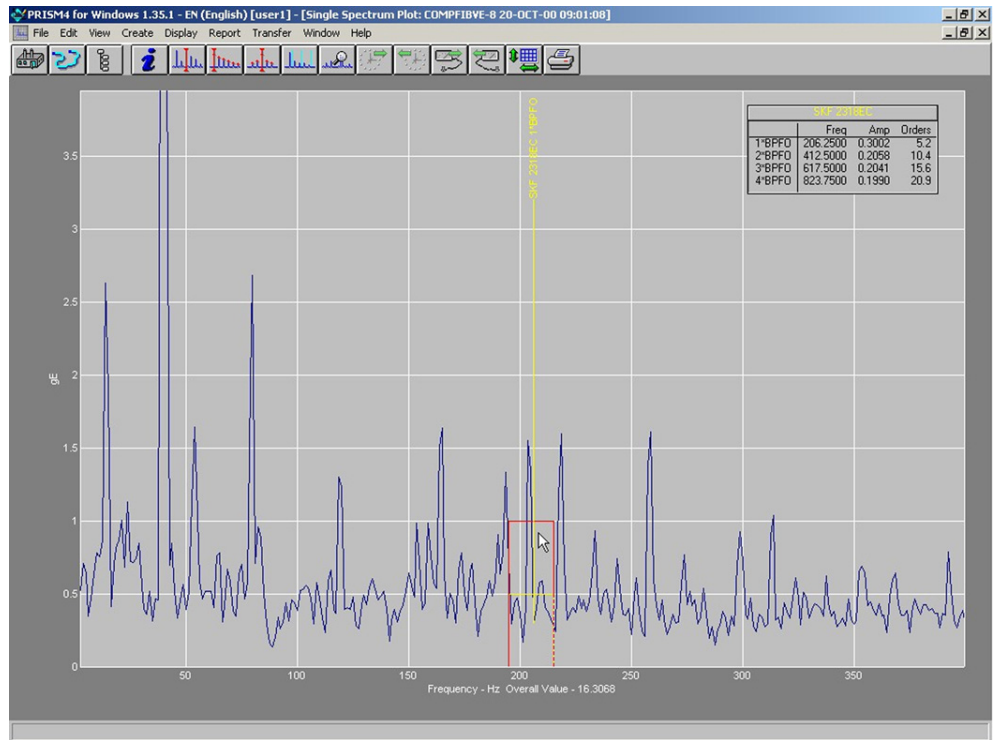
PRISM4 for Windows 1.35.1 - EN (English) [user1] - [Single Spectrum Plot: COMPFIBVE-8 20-OCT-00 09:01:08]

File Edit View Create Display Report Transfer Window Help

SKF 2318EC

|  | Freq | Amp | Orders |
|---|---|---|---|
| 1*BPFO | 206.2500 | 0.3002 | 5.2 |
| 2*BPFO | 412.5000 | 0.2058 | 10.4 |
| 3*BPFO | 617.5000 | 0.2041 | 15.6 |
| 4*BPFO | 823.7500 | 0.1990 | 20.9 |

SKF 2318EC 1*BPFO

gE

3.5
3
2.5
2
1.5
1
0.5
0

50 100 150 200 250 300 350

Frequency - Hz Overall Value - 16.3068